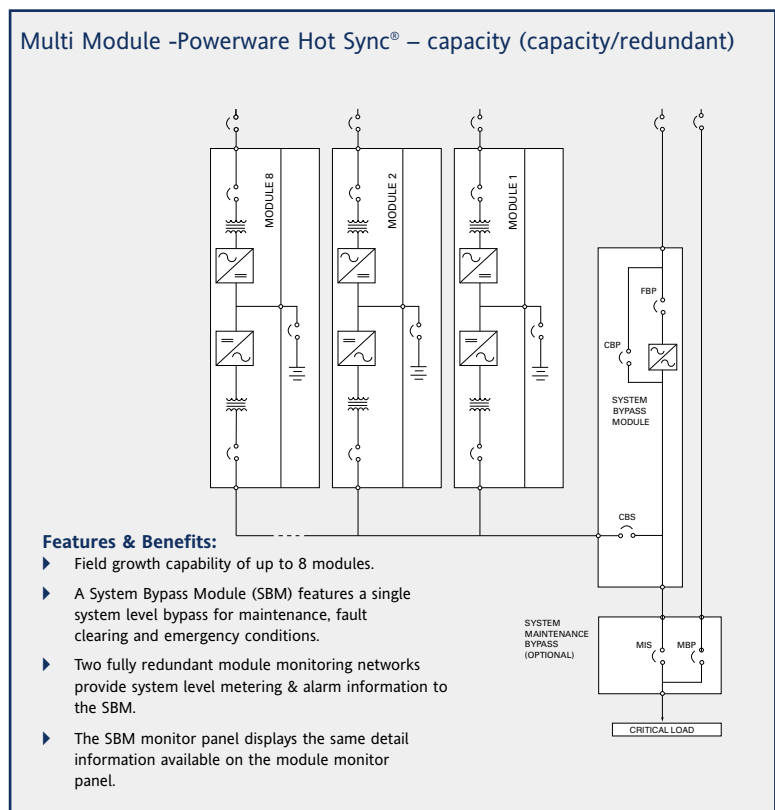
Multi Module -Powerware Hot Sync® – capacity (capacity/redundant)

MODULE 8

MODULE 2

MODULE 1

FBP

CBP

SYSTEM BYPASS MODULE

CBS

Features & Benefits:

- Field growth capability of up to 8 modules.
- A System Bypass Module (SBM) features a single system level bypass for maintenance, fault clearing and emergency conditions.
- Two fully redundant module monitoring networks provide system level metering & alarm information to the SBM.
- The SBM monitor panel displays the same detail information available on the module monitor panel.

SYSTEM MAINTENANCE BYPASS (OPTIONAL)

MIS

MBP

CRITICAL LOAD